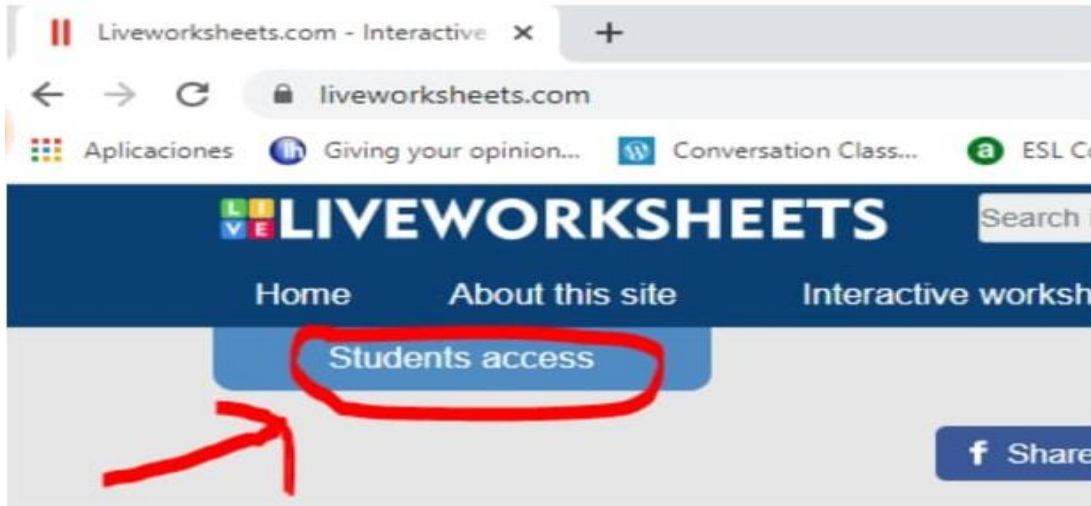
Liveworksheets.com - Interactive ×
+
liveworksheets.com
Aplicaciones
Giving your opinion...
Conversation Class...
ESL C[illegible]
LIVE LIVEWORKSHEETS
Search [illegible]
Home
About this site
Interactive worksh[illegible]
Students access
f Share